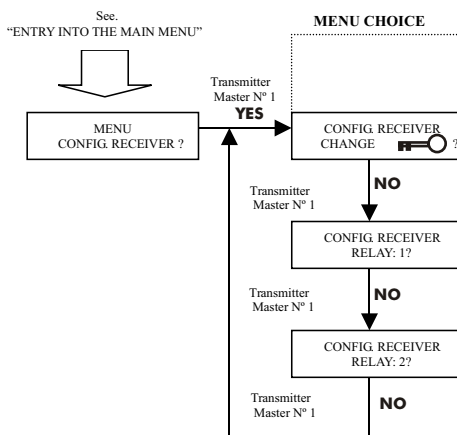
See.
"ENTRY INTO THE MAIN MENU"

MENU CHOICE

Transmitter
Master Nº 1
YES

MENU
CONFIG. RECEIVER ?

CONFIG. RECEIVER
CHANGE ?

Transmitter
Master Nº 1
NO

CONFIG. RECEIVER
RELAY: 1?

Transmitter
Master Nº 1
NO

CONFIG. RECEIVER
RELAY: 2?

Transmitter
Master Nº 1
NO